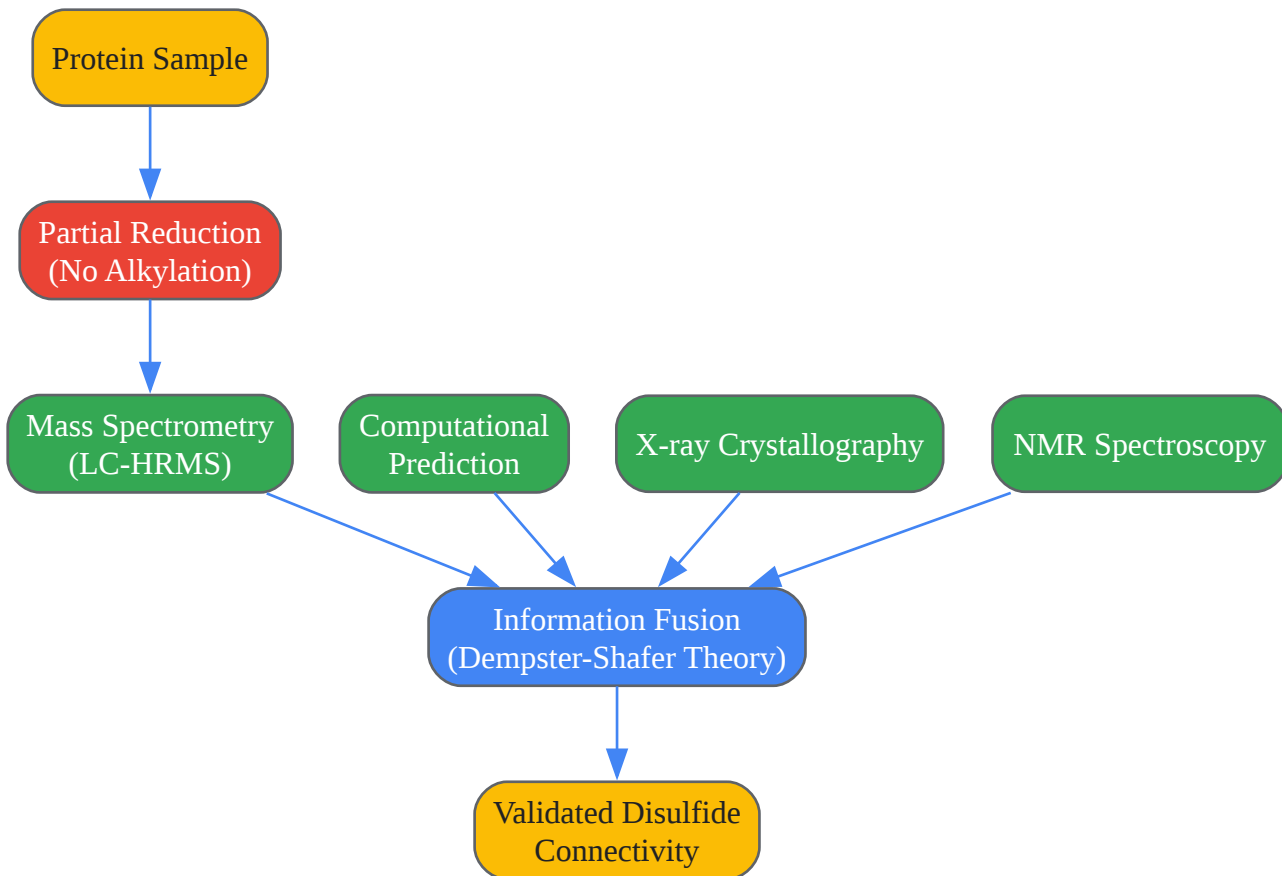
Protein Sample

Partial Reduction
(No Alkylation)

Mass Spectrometry
(LC-HRMS)

Computational
Prediction

X-ray Crystallography

NMR Spectroscopy

Information Fusion
(Dempster-Shafer Theory)

Validated Disulfide
Connectivity